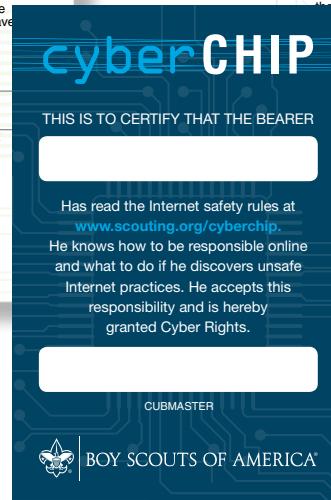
cyberCHIP

THIS IS TO CERTIFY THAT THE BEARER

Has read the Internet safety rules at www.scouting.org/cyberchip. He knows how to be responsible online and what to do if he discovers unsafe Internet practices. He accepts this responsibility and is hereby granted Cyber Rights.

CUBMASTER

BOY SCOUTS OF AMERICA®